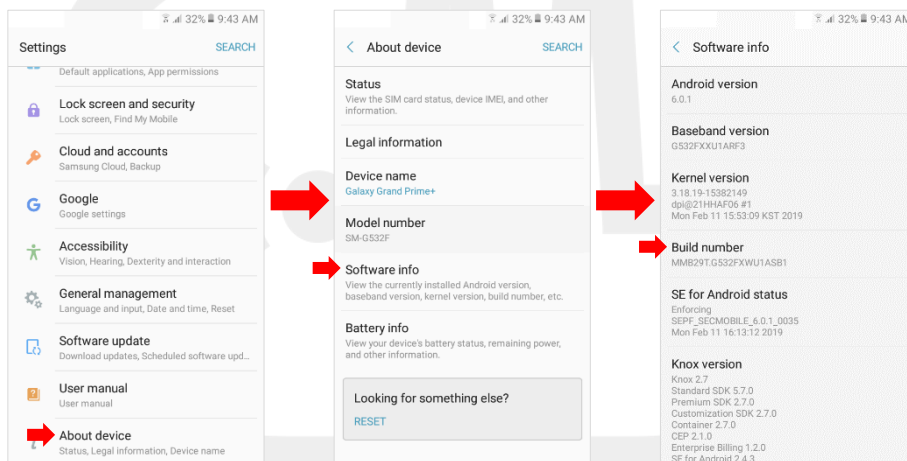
32% 9:43 AM

Settings
SEARCH

Default applications, App permissions

Lock screen and security
Lock screen, Find My Mobile

Cloud and accounts
Samsung Cloud, Backup

Google
Google settings

Accessibility
Vision, Hearing, Dexterity and interaction

General management
Language and input, Date and time, Reset

Software update
Download updates, Scheduled software upd...

User manual
User manual

About device
Status, Legal information, Device name

32% 9:43 AM

About device
SEARCH

Status
View the SIM card status, device IMEI, and other information.

Legal information

Device name
Galaxy Grand Prime+

Model number
SM-G532F

Software info
View the currently installed Android version, baseband version, kernel version, build number, etc.

Battery info
View your device's battery status, remaining power, and other information.

Looking for something else?
RESET

32% 9:43 AM

Software info

Android version
6.0.1

Baseband version
G532FXXU1ARF3

Kernel version
3.18.19-15382149
dpi@21HHAF06 #1
Mon Feb 11 15:53:09 KST 2019

Build number
MMB29T.G532FXWU1ASB1

SE for Android status
Enforcing
SEPF_SECMOBILE_6.0.1_0035
Mon Feb 11 16:13:12 2019

Knox version
Knox 2.7
Standard SDK 5.7.0
Premium SDK 2.7.0
Customization SDK 2.7.0
Container 2.7.0
CEP 2.1.0
Enterprise Billing 1.2.0
SE for Android 2.4.3